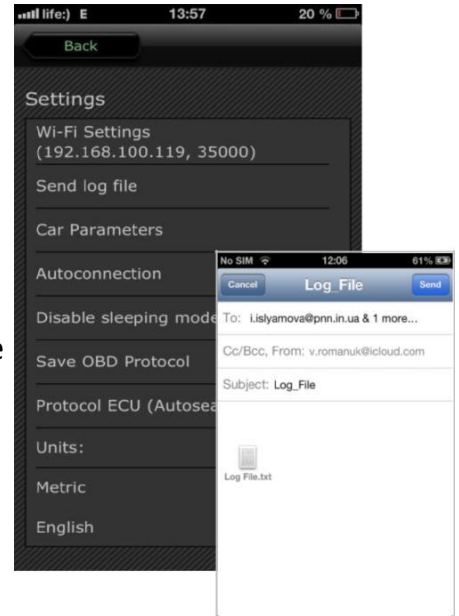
life:) E 13:57 20 %

Back

Settings

Wi-Fi Settings (192.168.100.119, 35000)

Send log file

Car Parameters

Autoconnection

Disable sleeping mode

Save OBD Protocol

Protocol ECU (Autosea

Units:

Metric

English

No SIM 12:06 61%

Cancel Log_File Send

To: i.islyamova@pnn.in.ua & 1 more...

Cc/Bcc, From: v.romanuk@icloud.com

Subject: Log_File

Log File.txt